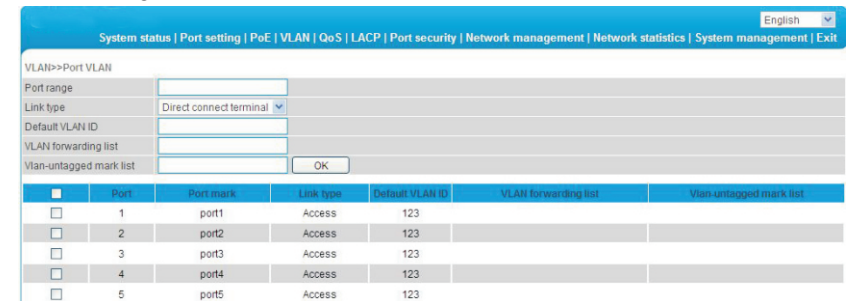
English

System status | Port setting | PoE | VLAN | QoS | LACP | Port security | Network management | Network statistics | System management | Exit

VLAN>>Port VLAN

Port range

Link type Direct connect terminal

Default VLAN ID

VLAN forwarding list

Vlan-untagged mark list OK

| | Port | Port mark | Link type | Default VLAN ID | VLAN forwarding list | Vlan-untagged mark list |
|---|---|---|---|---|---|---|
| | 1 | port1 | Access | 123 | | |
| | 2 | port2 | Access | 123 | | |
| | 3 | port3 | Access | 123 | | |
| | 4 | port4 | Access | 123 | | |
| | 5 | port5 | Access | 123 | | |